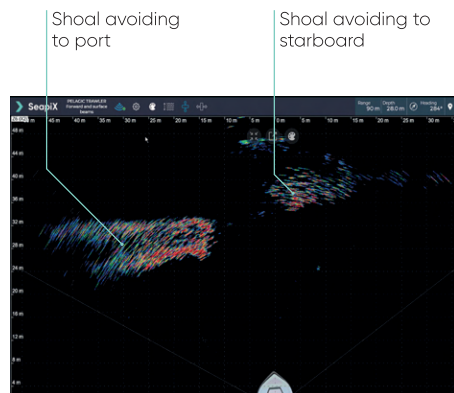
Shoal avoiding to port

Shoal avoiding to starboard

SeapiX PELAGIC TRAWLER Forward and surface beams

Range 90 m Depth 28.0 m Heading 284°

m 45 m 40 m 35 m 30 m 25 m 20 m 15 m 10 m 5 m 0 m 5 m 10 m 15 m 20 m 25 m 30 m

48 m
44 m
40 m
36 m
32 m
28 m
24 m
20 m
16 m
12 m
8 m
4 m